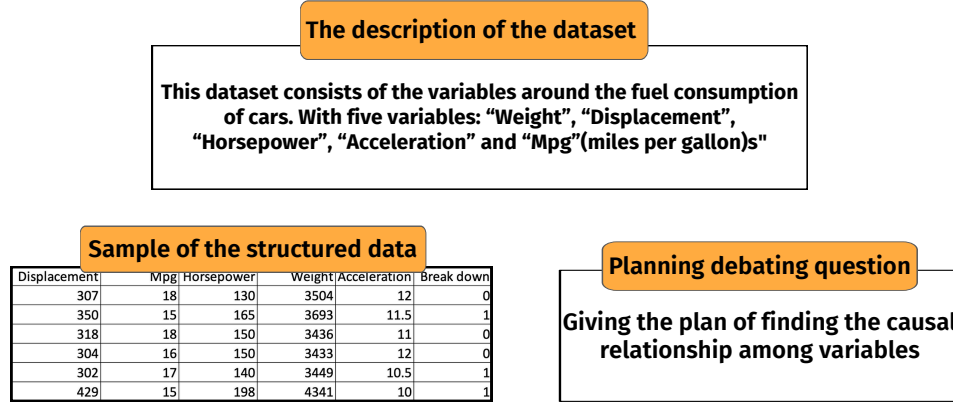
The description of the dataset

This dataset consists of the variables around the fuel consumption of cars. With five variables: “Weight”, “Displacement”, “Horsepower”, “Acceleration” and “Mpg”(miles per gallon)s"

Sample of the structured data

| Displacement | Mpg | Horsepower | Weight | Acceleration | Break down |
|---|---|---|---|---|---|
| 307 | 18 | 130 | 3504 | 12 | 0 |
| 350 | 15 | 165 | 3693 | 11.5 | 1 |
| 318 | 18 | 150 | 3436 | 11 | 0 |
| 304 | 16 | 150 | 3433 | 12 | 0 |
| 302 | 17 | 140 | 3449 | 10.5 | 1 |
| 429 | 15 | 198 | 4341 | 10 | 1 |

Planning debating question

Giving the plan of finding the causal relationship among variables